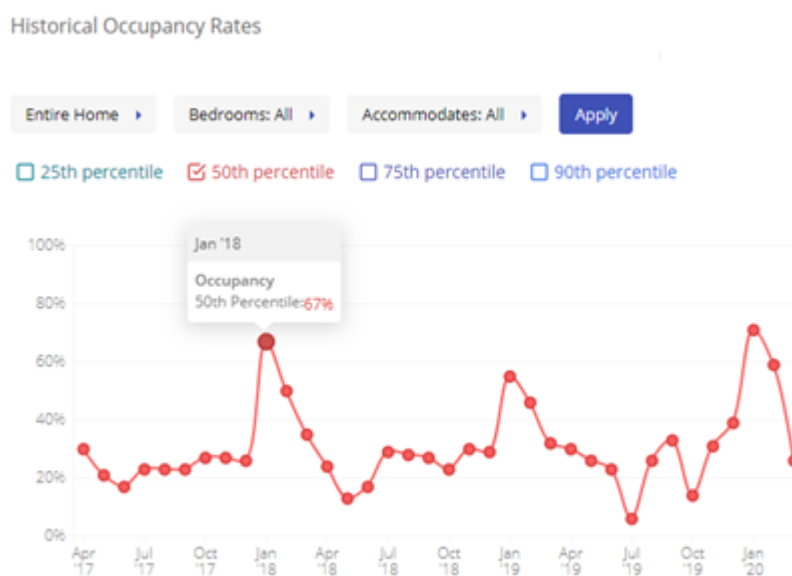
Historical Occupancy Rates

Entire Home
Bedrooms: All
Accommodates: All
Apply

25th percentile
50th percentile
75th percentile
90th percentile

Jan '18
Occupancy
50th Percentile: 67%

100%
80%
60%
40%
20%
0%

Apr '17
Jul '17
Oct '17
Jan '18
Apr '18
Jul '18
Oct '18
Jan '19
Apr '19
Jul '19
Oct '19
Jan '20